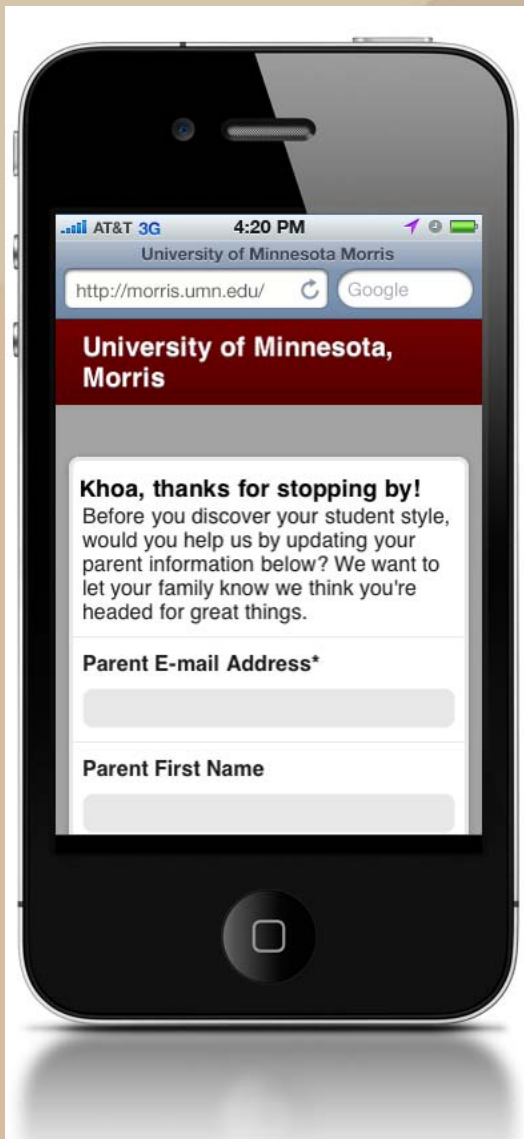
AT&T 3G 4:20 PM

University of Minnesota Morris

http://morris.umn.edu/

Google

University of Minnesota, Morris

Khoa, thanks for stopping by!
Before you discover your student style, would you help us by updating your parent information below? We want to let your family know we think you're headed for great things.

Parent E-mail Address*

Parent First Name